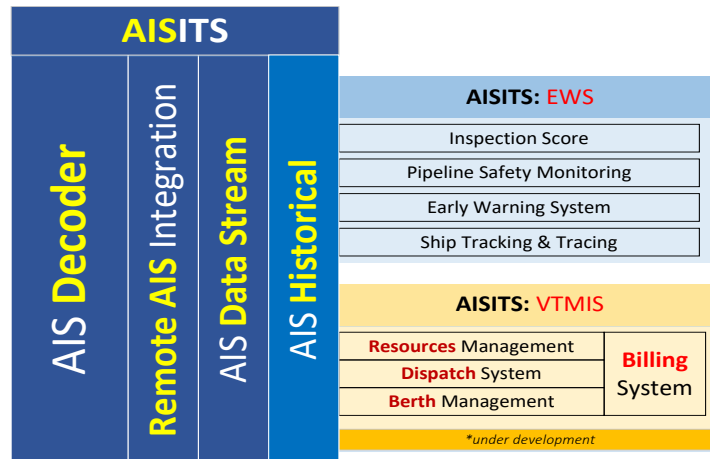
AISITS

AIS Decoder

Remote AIS Integration

AIS Data Stream

AIS Historical

AISITS: EWS

Inspection Score

Pipeline Safety Monitoring

Early Warning System

Ship Tracking & Tracing

AISITS: VTMIS

Resources Management

Dispatch System

Berth Management

Billing System

*under development